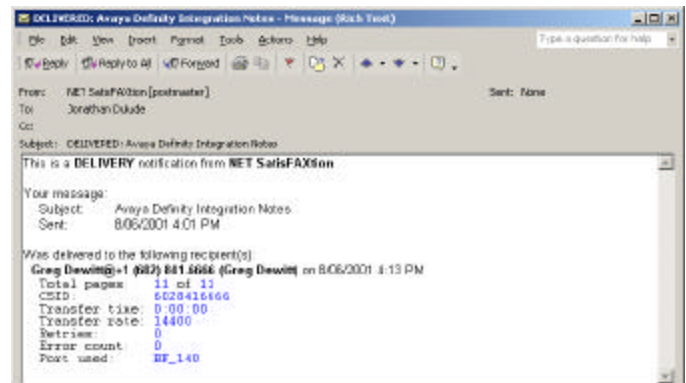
DELIVERED: Avaya Definity Integration Notes - Message (Rich Text)

File Edit View Insert Format Tools Actions Help

Type a question for help

Reply Reply to All Forward

From: NET SatisFAXtion [postmaster] Sent: None
To: Jonathan Dulude
Cc:
Subject: DELIVERED: Avaya Definity Integration Notes

This is a DELIVERY notification from NET SatisFAXtion

Your message:
Subject: Avaya Definity Integration Notes
Sent: 8/06/2001 4:01 PM

Was delivered to the following recipient(s):
Greg Dewitt@+1 (682) 841.6666 (Greg Dewitt) on 8/06/2001 4:13 PM
Total pages 11 of 11
CSID: 6028416666
Transfer time: 0:00:00
Transfer rate: 14400
Retries: 0
Error count: 0
Port used: BF_140